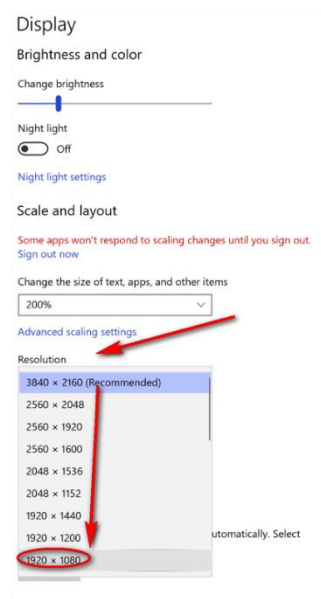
Display

Brightness and color

Change brightness

Night light

Off

Night light settings

Scale and layout

Some apps won't respond to scaling changes until you sign out.
Sign out now

Change the size of text, apps, and other items

200%

Advanced scaling settings

Resolution

3840 × 2160 (Recommended)

2560 × 2048

2560 × 1920

2560 × 1600

2048 × 1536

2048 × 1152

1920 × 1440

1920 × 1200

1920 × 1080

utomatically. Select